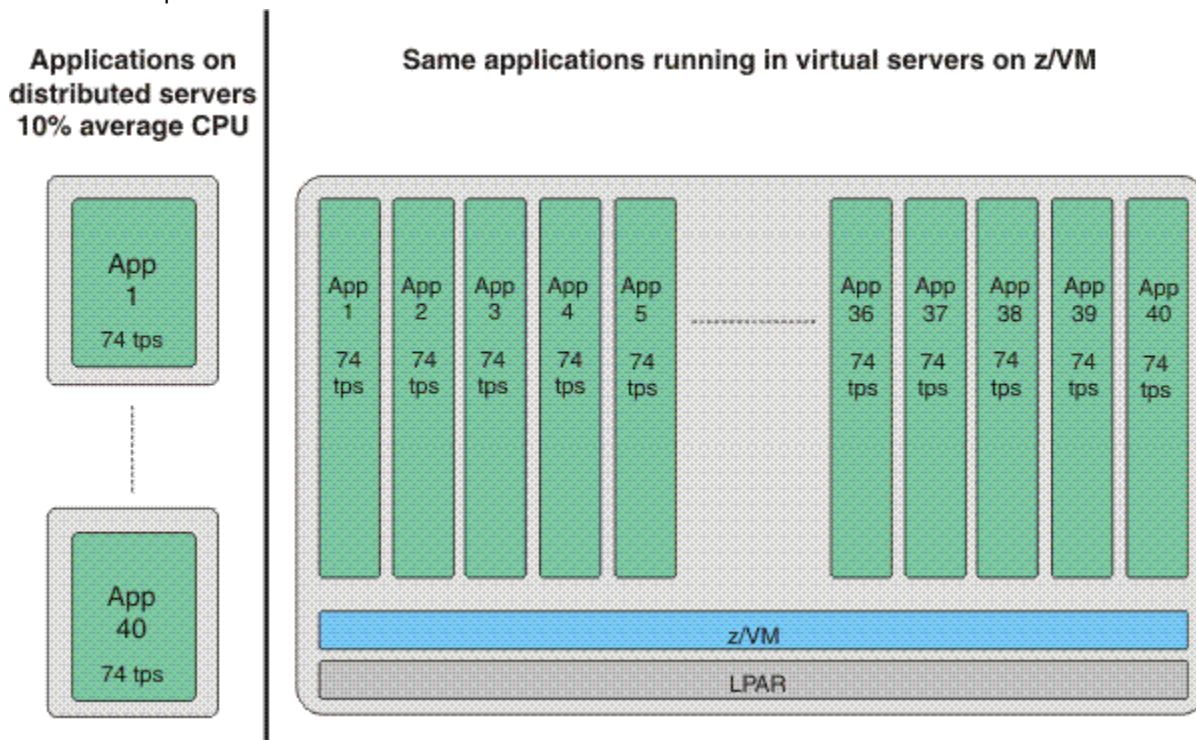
Applications on distributed servers 10% average CPU

App 1 74 tps

App 40 74 tps

Same applications running in virtual servers on z/VM

App 1 74 tps

App 2 74 tps

App 3 74 tps

App 4 74 tps

App 5 74 tps

App 36 74 tps

App 37 74 tps

App 38 74 tps

App 39 74 tps

App 40 74 tps

z/VM

LPAR